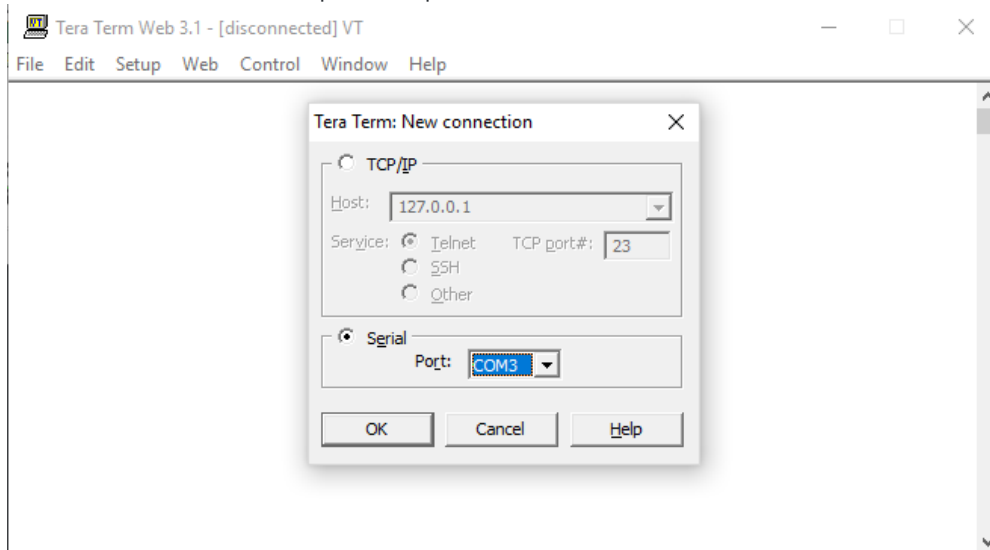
Tera Term Web 3.1 - [disconnected] VT

File Edit Setup Web Control Window Help

Tera Term: New connection

TCP/IP

Host: 127.0.0.1

Service: Telnet TCP port#: 23

SSH

Other

Serial

Port: COM3

OK Cancel Help